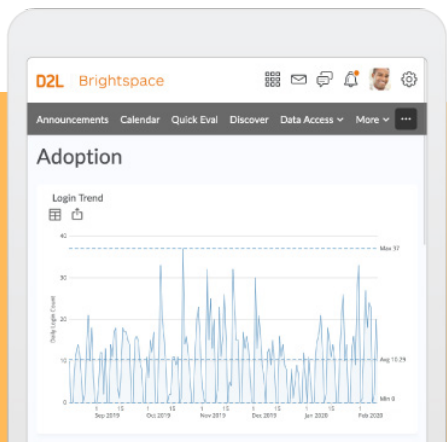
D2L Brightspace

Announcements Calendar Quick Eval Discover Data Access More ...

Adoption

Login Trend

Daily Login Count

40
30
20
10
0

Max 37
Avg 10.2%
Min 0

1 15 Sep 2019 1 15 Oct 2019 1 15 Nov 2019 1 15 Dec 2019 1 15 Jan 2020 1 15 Feb 2020